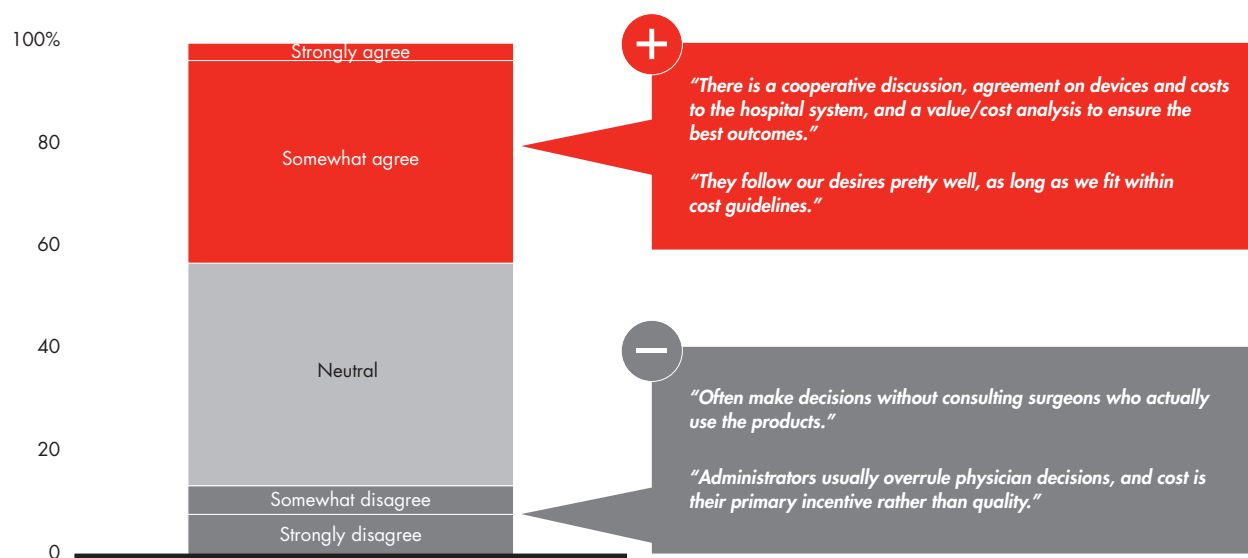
100%

80

60

40

20

0

Strongly agree

Somewhat agree

Neutral

Somewhat disagree

Strongly disagree

+

"There is a cooperative discussion, agreement on devices and costs to the hospital system, and a value/cost analysis to ensure the best outcomes."

"They follow our desires pretty well, as long as we fit within cost guidelines."

–

"Often make decisions without consulting surgeons who actually use the products."

"Administrators usually overrule physician decisions, and cost is their primary incentive rather than quality."